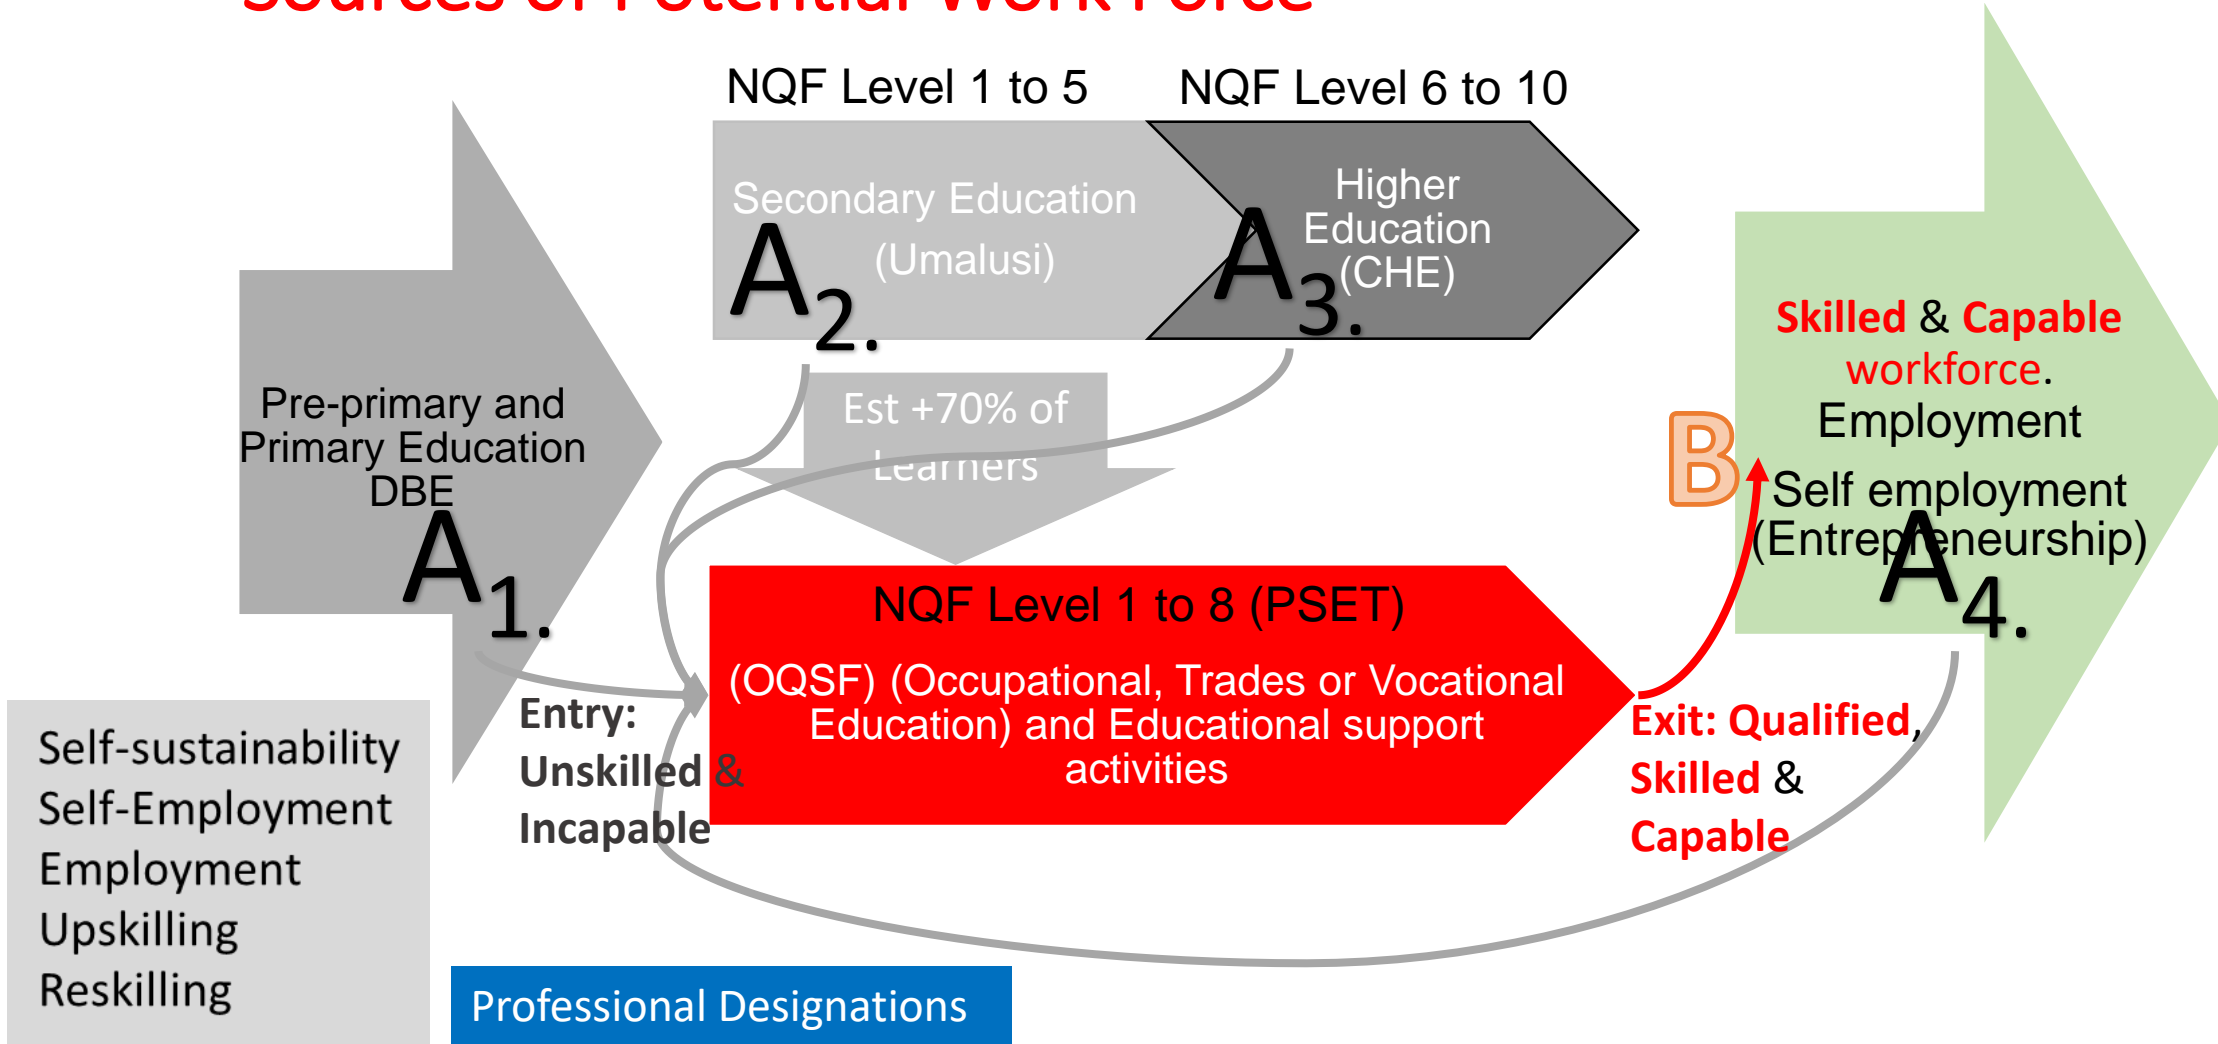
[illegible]

NQF Level 1 to 5

NQF Level 6 to 10

Secondary Education (Umalusi)

$A_{2.}$

Higher Education (CHE)

$A_{3.}$

Pre-primary and Primary Education DBE

$A_{1.}$

Est +70% of Learners

Skilled & Capable workforce. Employment

B

Self employment (Entrepreneurship)

$A_{4.}$

NQF Level 1 to 8 (PSET)

(OQSF) (Occupational, Trades or Vocational Education) and Educational support activities

Entry: Unskilled & Incapable

Exit: Qualified, Skilled & Capable

Self-sustainability
Self-Employment
Employment
Upskilling
Reskilling

Professional Designations